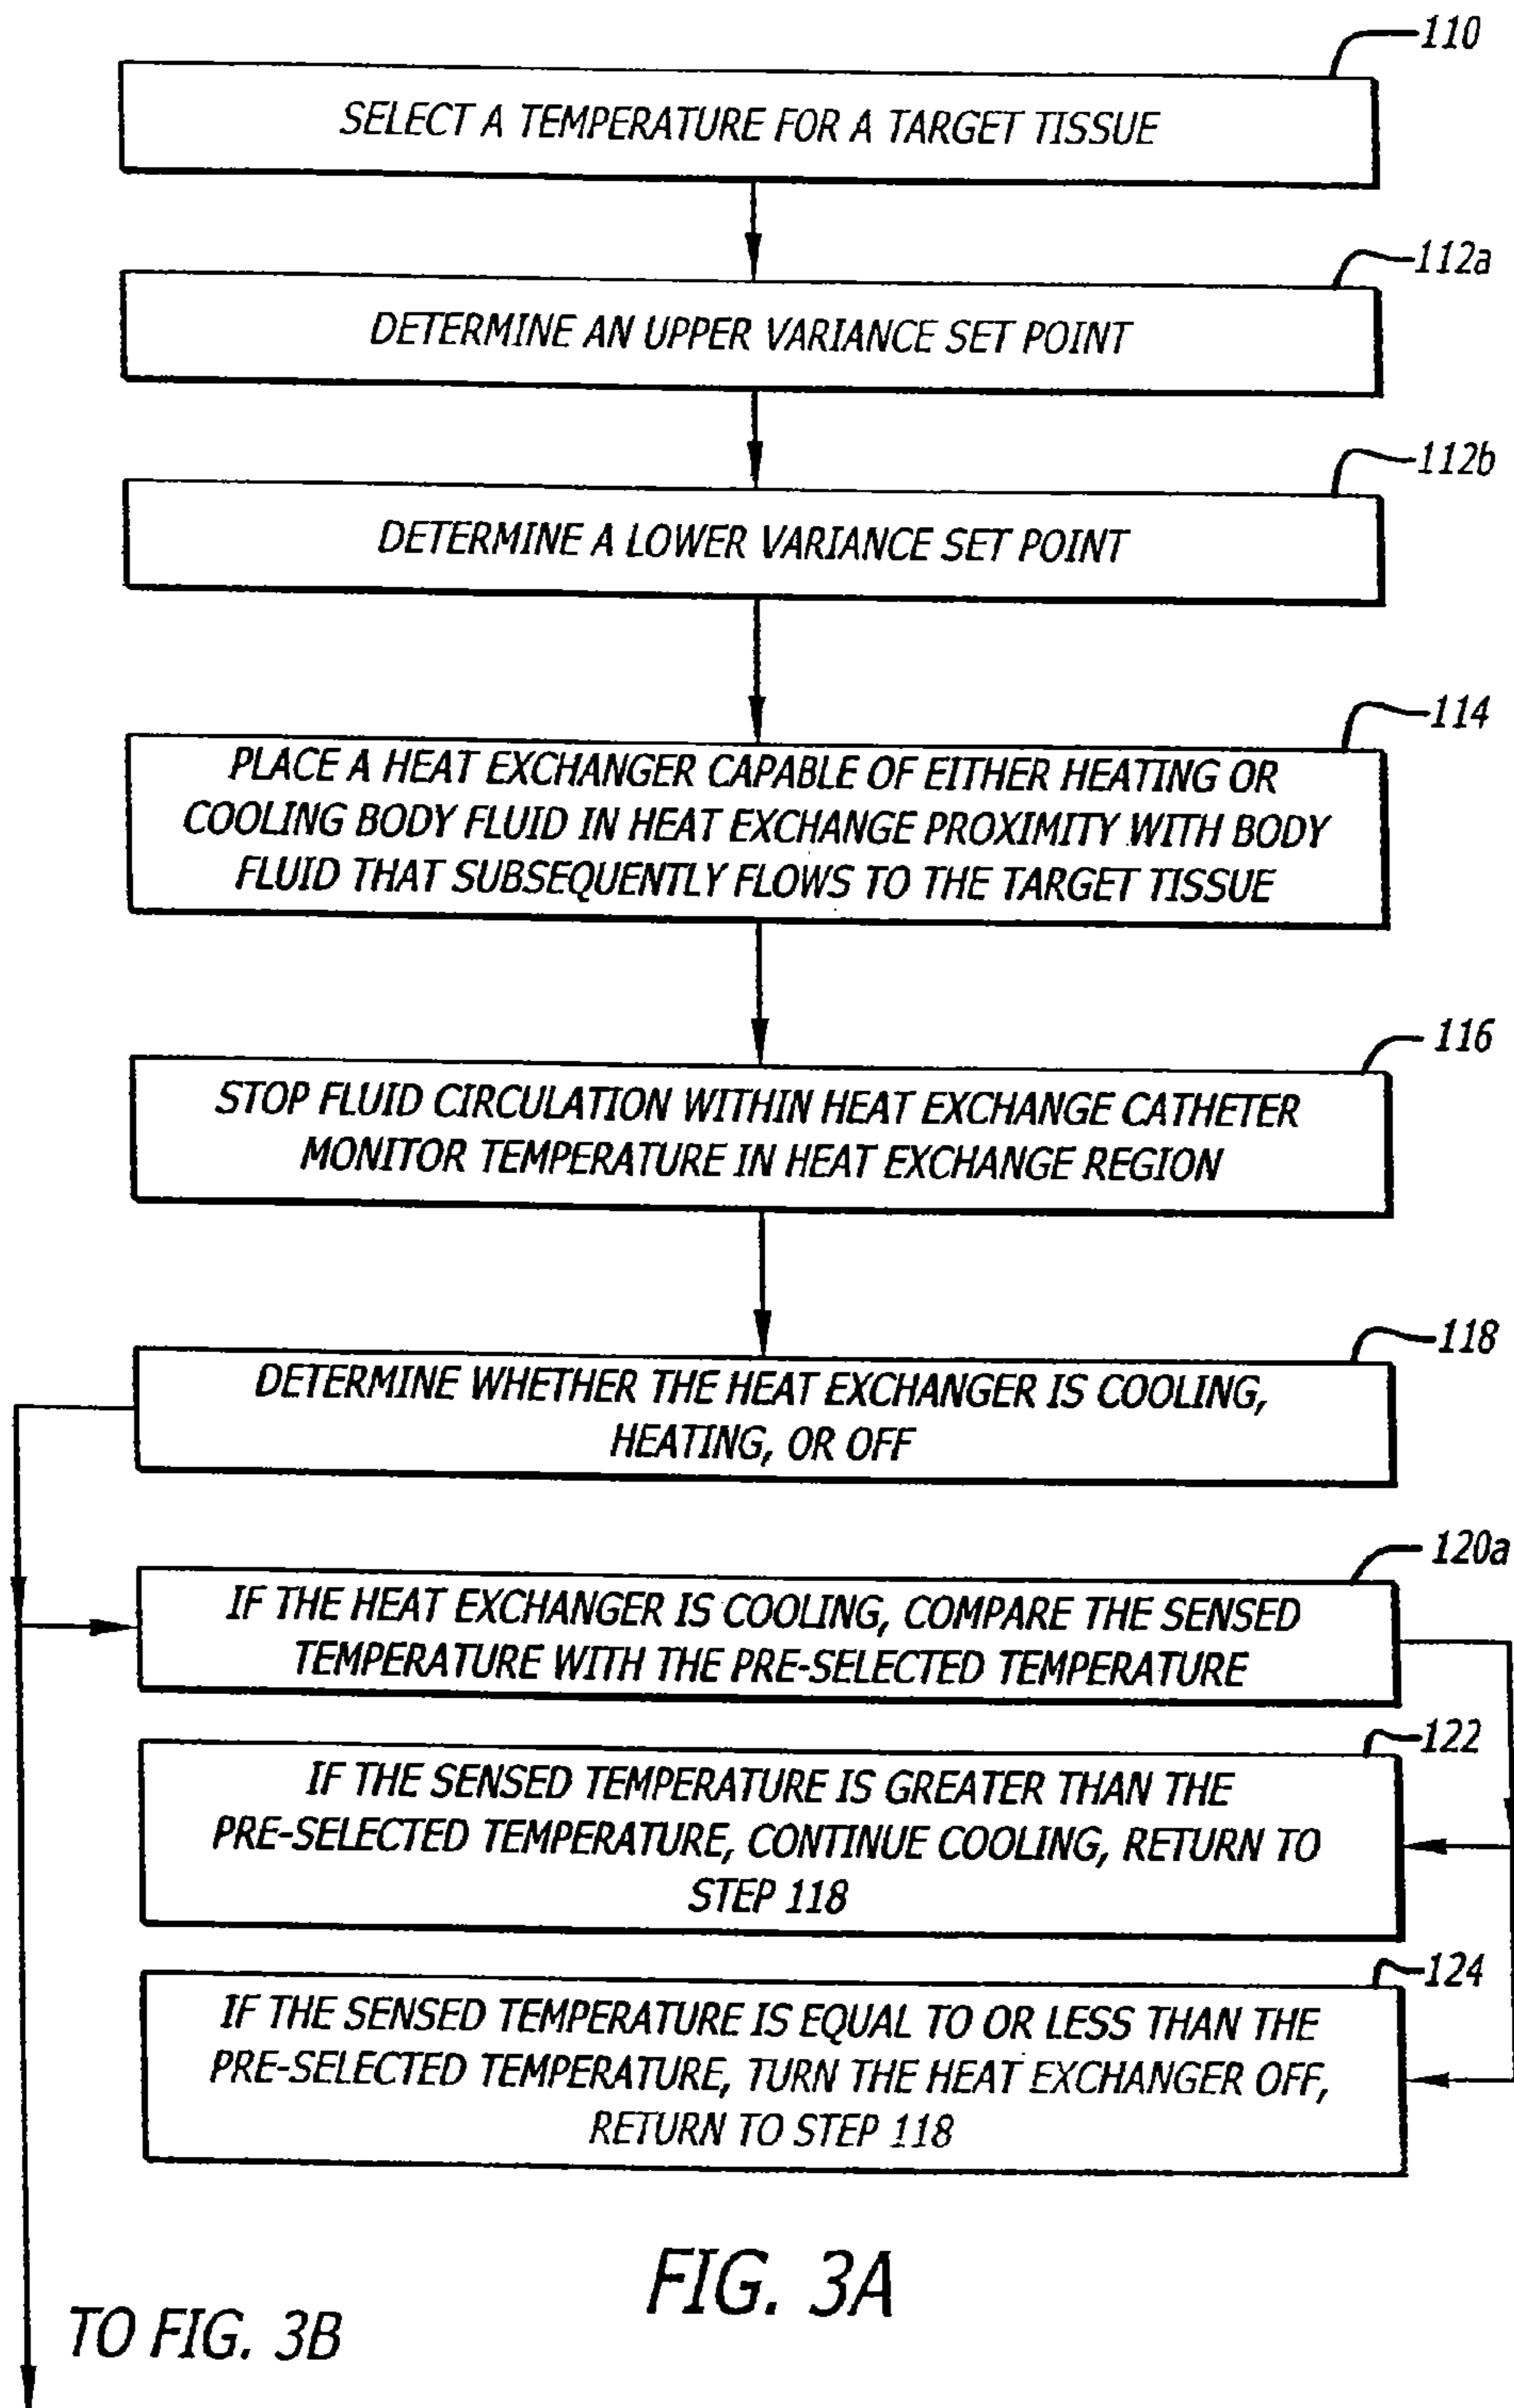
110

SELECT A TEMPERATURE FOR A TARGET TISSUE

112a

DETERMINE AN UPPER VARIANCE SET POINT

112b

DETERMINE A LOWER VARIANCE SET POINT

114

PLACE A HEAT EXCHANGER CAPABLE OF EITHER HEATING OR COOLING BODY FLUID IN HEAT EXCHANGE PROXIMITY WITH BODY FLUID THAT SUBSEQUENTLY FLOWS TO THE TARGET TISSUE

116

STOP FLUID CIRCULATION WITHIN HEAT EXCHANGE CATHETER MONITOR TEMPERATURE IN HEAT EXCHANGE REGION

118

DETERMINE WHETHER THE HEAT EXCHANGER IS COOLING, HEATING, OR OFF

120a

IF THE HEAT EXCHANGER IS COOLING, COMPARE THE SENSED TEMPERATURE WITH THE PRE-SELECTED TEMPERATURE

122

IF THE SENSED TEMPERATURE IS GREATER THAN THE PRE-SELECTED TEMPERATURE, CONTINUE COOLING, RETURN TO STEP 118

124

IF THE SENSED TEMPERATURE IS EQUAL TO OR LESS THAN THE PRE-SELECTED TEMPERATURE, TURN THE HEAT EXCHANGER OFF, RETURN TO STEP 118

FIG. 3A

TO FIG. 3B